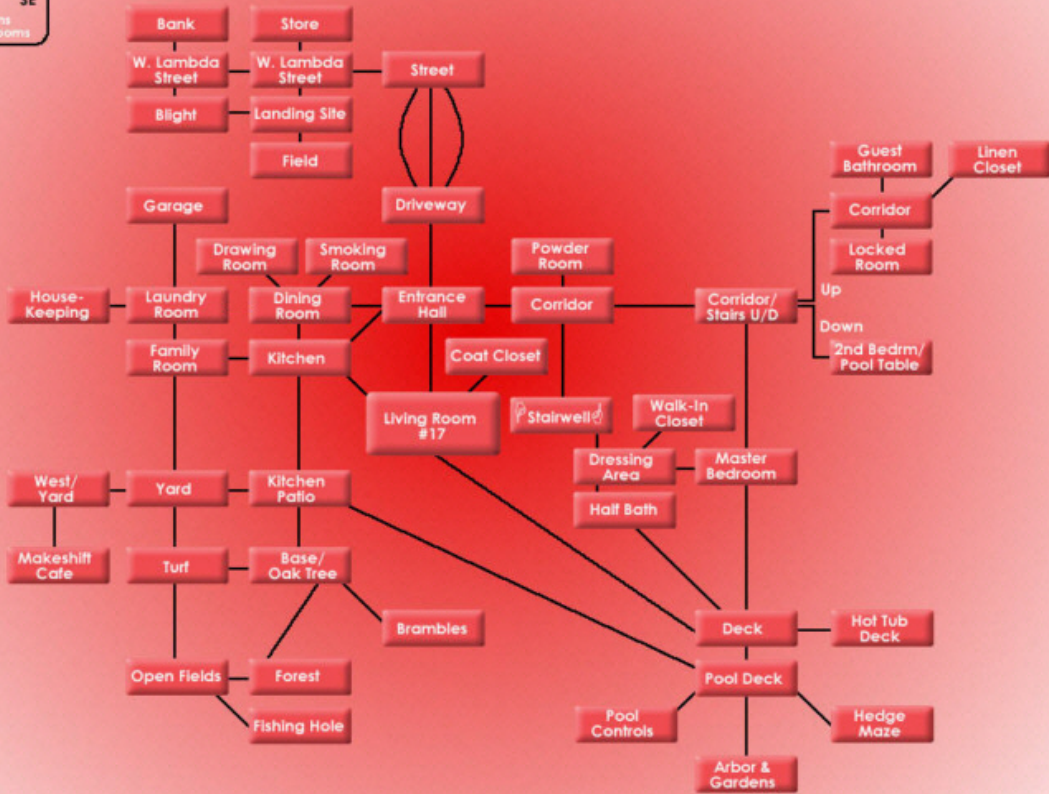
SE
ns
ooms

Bank
Store
W. Lambda Street
W. Lambda Street
Street
Blight
Landing Site
Field
Garage
Driveway
Guest Bathroom
Linen Closet
Corridor
Locked Room
Drawing Room
Smoking Room
Powder Room
House-Keeping
Laundry Room
Dining Room
Entrance Hall
Corridor
Corridor/ Stairs U/D
Up
Down
2nd Bedrm/ Pool Table
Family Room
Kitchen
Coat Closet
Living Room #17
Stairwell
Walk-In Closet
Dressing Area
Master Bedroom
West/ Yard
Yard
Kitchen Patio
Half Bath
Makeshift Cafe
Turf
Base/ Oak Tree
Brambles
Deck
Hot Tub Deck
Open Fields
Forest
Pool Deck
Fishing Hole
Pool Controls
Hedge Maze
Arbor & Gardens